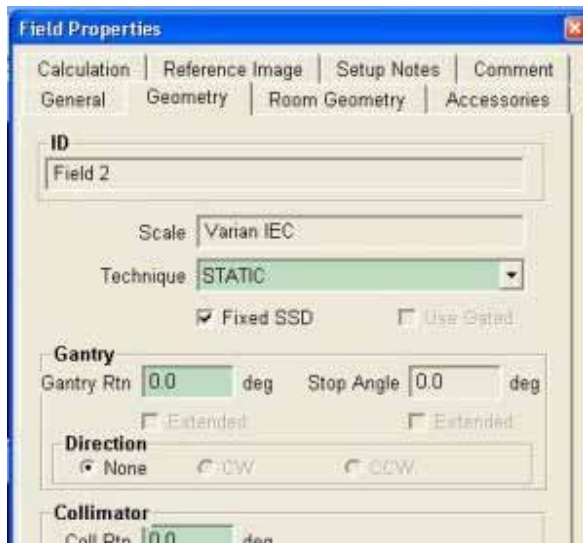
Field Properties

Calculation | Reference Image | Setup Notes | Comment
General | Geometry | Room Geometry | Accessories

ID
Field 2

Scale Varian IEC

Technique STATIC

Fixed SSD

Use Gated

Gantry

Gantry Rtn 0.0 deg

Stop Angle 0.0 deg

Extended

Extended

Direction

None

CW

CCW

Collimator

Coll Rtn 0.0 deg